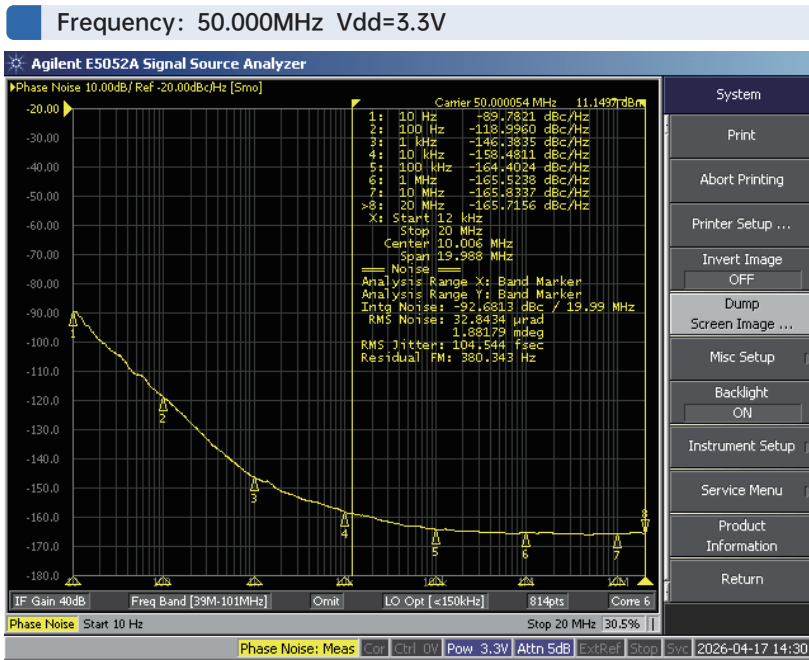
Frequency: 50.000MHz Vdd=3.3V

Agilent E5052A Signal Source Analyzer

Phase Noise 10.00dB/ Ref -20.00dBc/Hz [Smo]

Carrier 50.000054 MHz 11.1497 dBm

1: 10 Hz -89.7821 dBc/Hz
2: 100 Hz -118.9960 dBc/Hz
3: 1 kHz -146.3835 dBc/Hz
4: 10 kHz -158.4811 dBc/Hz
5: 100 kHz -164.4024 dBc/Hz
6: 1 MHz -165.5238 dBc/Hz
7: 10 MHz -165.8337 dBc/Hz
>8: 20 MHz -165.7156 dBc/Hz
X: Start 12 kHz
Stop 20 MHz
Center 10.006 MHz
Span 19.988 MHz
=== Noise ===
Analysis Range X: Band Marker
Analysis Range Y: Band Marker
Intg Noise: -92.6813 dBc / 19.99 MHz
RMS Noise: 32.8434 µrad
1.88179 mdeg
RMS Jitter: 104.544 fsec
Residual FM: 380.343 Hz

-20.00
-30.00
-40.00
-50.00
-60.00
-70.00
-80.00
-90.00
-100.0
-110.0
-120.0
-130.0
-140.0
-150.0
-160.0
-170.0
-180.0

1 2 3 4 5 6 7 8

IF Gain 40dB | Freq Band [39M-101MHz] | Omit | LO Opt [<150kHz] | 814pts | Corre 6

Phase Noise Start 10 Hz | Stop 20 MHz | 30.5%

System
Print
Abort Printing
Printer Setup ...
Invert Image
OFF
Dump
Screen Image ...
Misc Setup
Backlight
ON
Instrument Setup
Service Menu
Product
Information
Return

Phase Noise: Meas | Cor | Ctrl 0V | Pow 3.3V | Attn 5dB | ExtRef | Stop | Svc | 2026-04-17 14:30